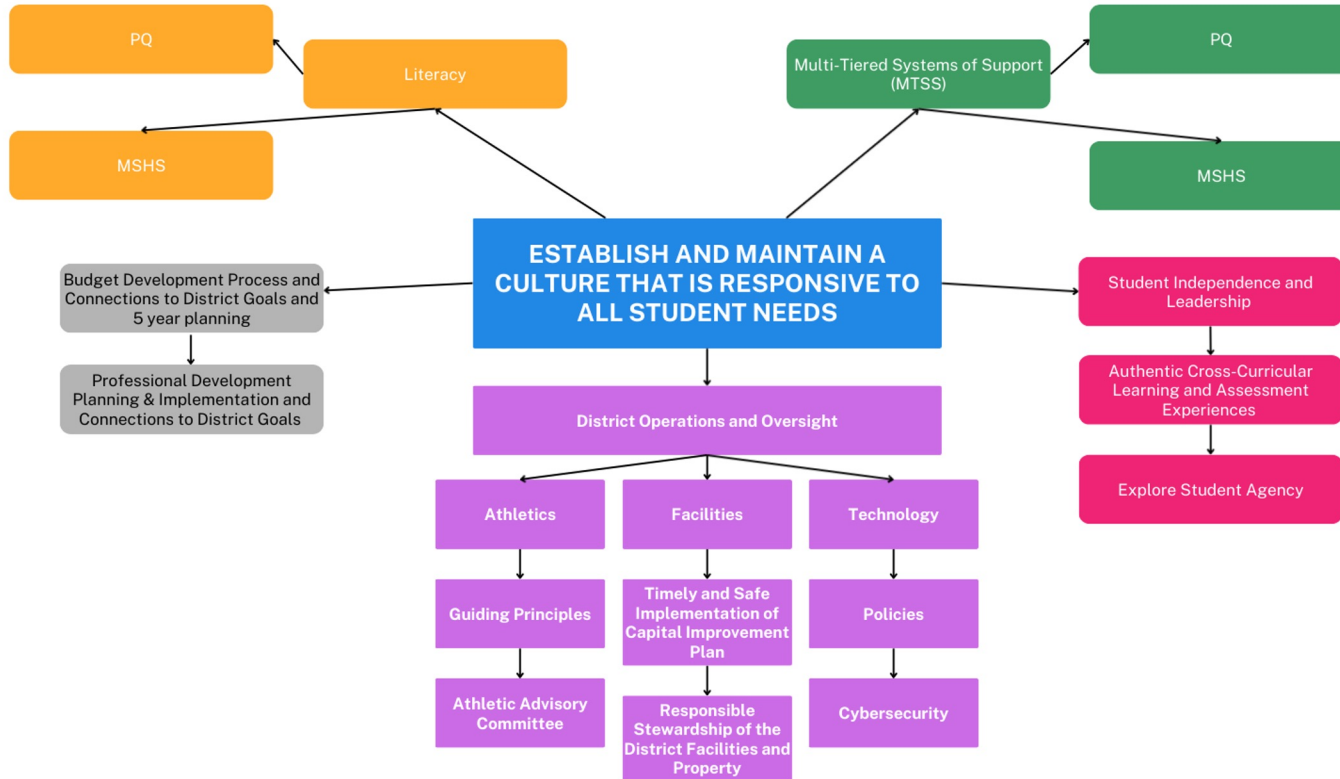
PQ

Literacy

MSHS

Multi-Tiered Systems of Support (MTSS)

PQ

MSHS

ESTABLISH AND MAINTAIN A CULTURE THAT IS RESPONSIVE TO ALL STUDENT NEEDS

Budget Development Process and Connections to District Goals and 5 year planning

Professional Development Planning & Implementation and Connections to District Goals

Student Independence and Leadership

Authentic Cross-Curricular Learning and Assessment Experiences

Explore Student Agency

District Operations and Oversight

Athletics

Facilities

Technology

Guiding Principles

Timely and Safe Implementation of Capital Improvement Plan

Policies

Athletic Advisory Committee

Responsible Stewardship of the District Facilities and Property

Cybersecurity